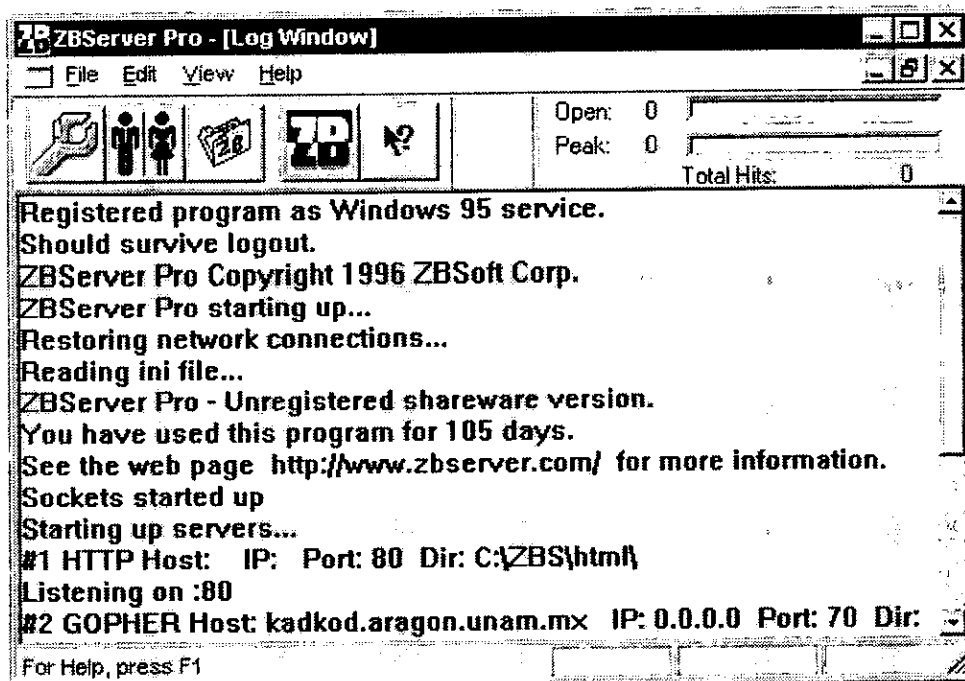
ZBServer Pro - [Log Window]

File Edit View Help

Open: 0
Peak: 0
Total Hits: 0

Registered program as Windows 95 service.
Should survive logout.
ZBServer Pro Copyright 1996 ZBSoft Corp.
ZBServer Pro starting up...
Restoring network connections...
Reading ini file...
ZBServer Pro - Unregistered shareware version.
You have used this program for 105 days.
See the web page http://www.zbserver.com/ for more information.
Sockets started up
Starting up servers...
#1 HTTP Host: IP: Port: 80 Dir: C:\ZBS\html\
Listening on :80
#2 GOPHER Host: kadkod.aragon.unam.mx IP: 0.0.0.0 Port: 70 Dir:

For Help, press F1